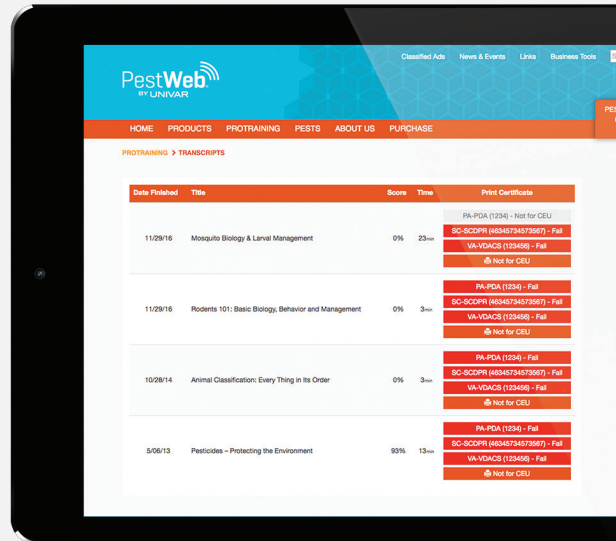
PestWeb
BY UNIVAR

Classified Ads News & Events Links Business Tools

PES

HOME PRODUCTS PROTRAINING PESTS ABOUT US PURCHASE

PROTRAINING > TRANSCRIPTS

| Date Finished | Title | Score | Time | Print Certificate |
|---|---|---|---|---|
| 11/29/16 | Mosquito Biology & Larval Management | 0% | 23min | PA-PDA (1234) - Not for CEU<br>SC-SCDPR (46345734573567) - Fail<br>VA-VDACS (123456) - Fail<br>Not for CEU |
| 11/29/16 | Rodents 101: Basic Biology, Behavior and Management | 0% | 3min | PA-PDA (1234) - Fail<br>SC-SCDPR (46345734573567) - Fail<br>VA-VDACS (123456) - Fail<br>Not for CEU |
| 10/28/14 | Animal Classification: Every Thing in Its Order | 0% | 3min | PA-PDA (1234) - Fail<br>SC-SCDPR (46345734573567) - Fail<br>VA-VDACS (123456) - Fail<br>Not for CEU |
| 5/06/13 | Pesticides – Protecting the Environment | 93% | 13min | PA-PDA (1234) - Fail<br>SC-SCDPR (46345734573567) - Fail<br>VA-VDACS (123456) - Fail<br>Not for CEU |